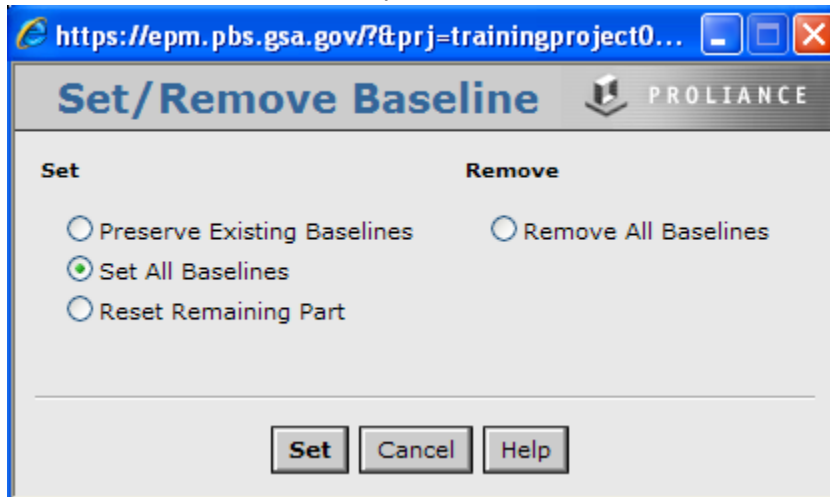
https://epm.pbs.gsa.gov/?&prj=trainingproject0...

Set/Remove Baseline

PROLIANCE

Set

Preserve Existing Baselines
Set All Baselines
Reset Remaining Part

Remove

Remove All Baselines

Set Cancel Help